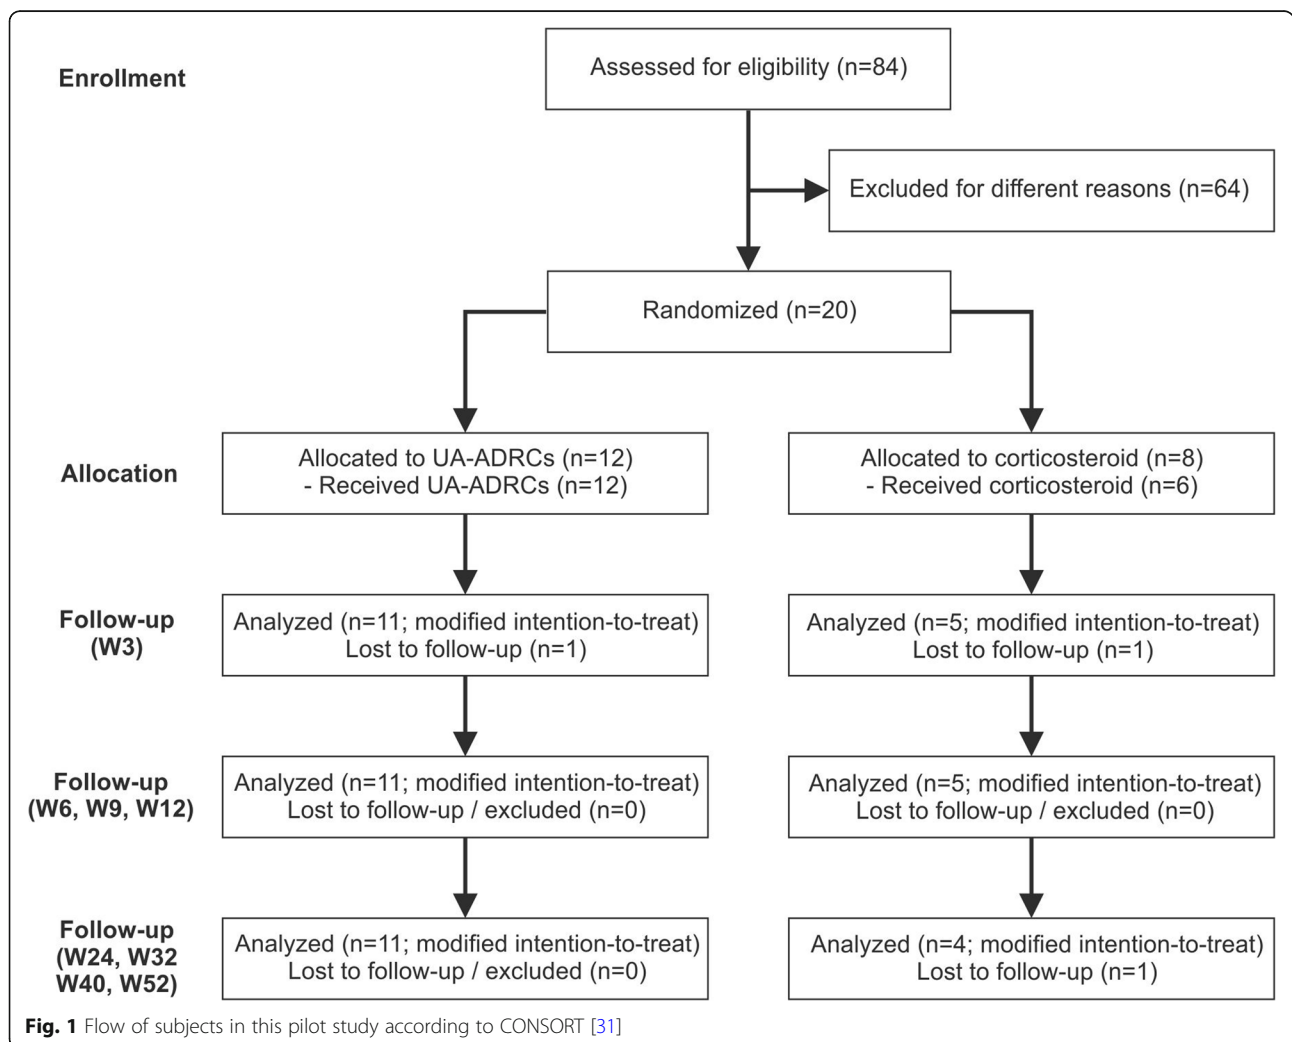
Enrollment

Assessed for eligibility (n=84)

Excluded for different reasons (n=64)

Randomized (n=20)

Allocation

Allocated to UA-ADRCs (n=12)
- Received UA-ADRCs (n=12)

Allocated to corticosteroid (n=8)
- Received corticosteroid (n=6)

Follow-up (W3)

Analyzed (n=11; modified intention-to-treat)
Lost to follow-up (n=1)

Analyzed (n=5; modified intention-to-treat)
Lost to follow-up (n=1)

Follow-up (W6, W9, W12)

Analyzed (n=11; modified intention-to-treat)
Lost to follow-up / excluded (n=0)

Analyzed (n=5; modified intention-to-treat)
Lost to follow-up / excluded (n=0)

Follow-up (W24, W32 W40, W52)

Analyzed (n=11; modified intention-to-treat)
Lost to follow-up / excluded (n=0)

Analyzed (n=4; modified intention-to-treat)
Lost to follow-up (n=1)

Fig. 1 Flow of subjects in this pilot study according to CONSORT [31]